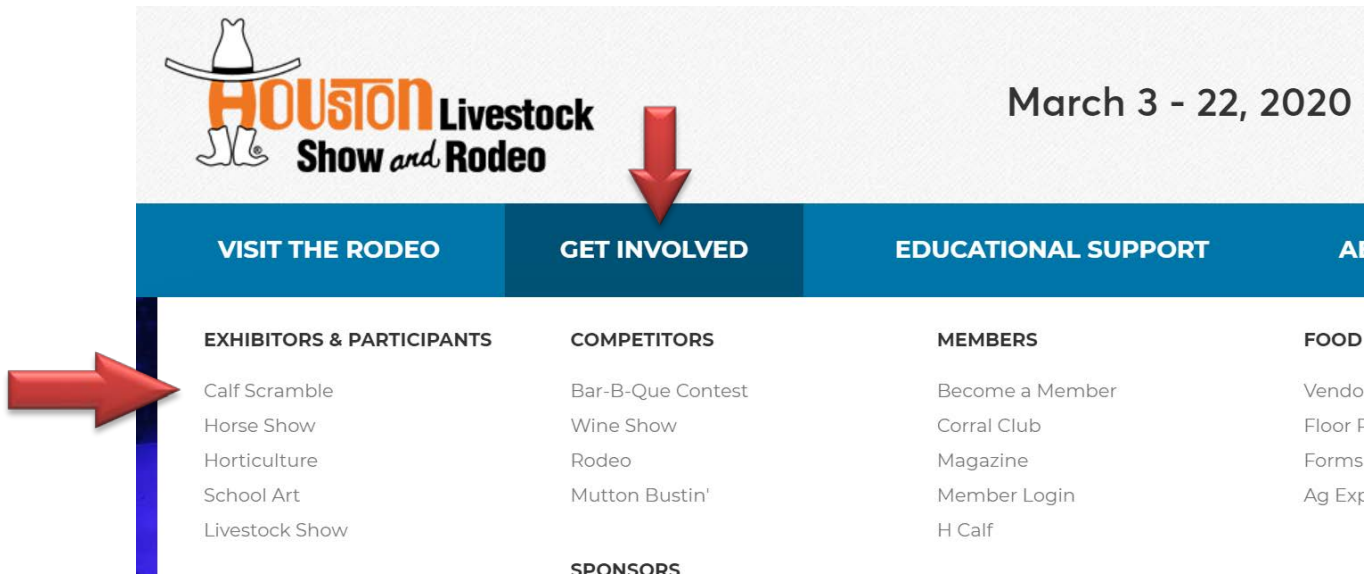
HOUSTON Livestock Show and Rodeo

March 3 - 22, 2020

VISIT THE RODEO GET INVOLVED EDUCATIONAL SUPPORT A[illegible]

EXHIBITORS & PARTICIPANTS
Calf Scramble
Horse Show
Horticulture
School Art
Livestock Show

COMPETITORS
Bar-B-Que Contest
Wine Show
Rodeo
Mutton Bustin'

SPONSORS

MEMBERS
Become a Member
Corral Club
Magazine
Member Login
H Calf

FOOD
Vendo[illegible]
Floor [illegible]
Forms
Ag Exp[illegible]